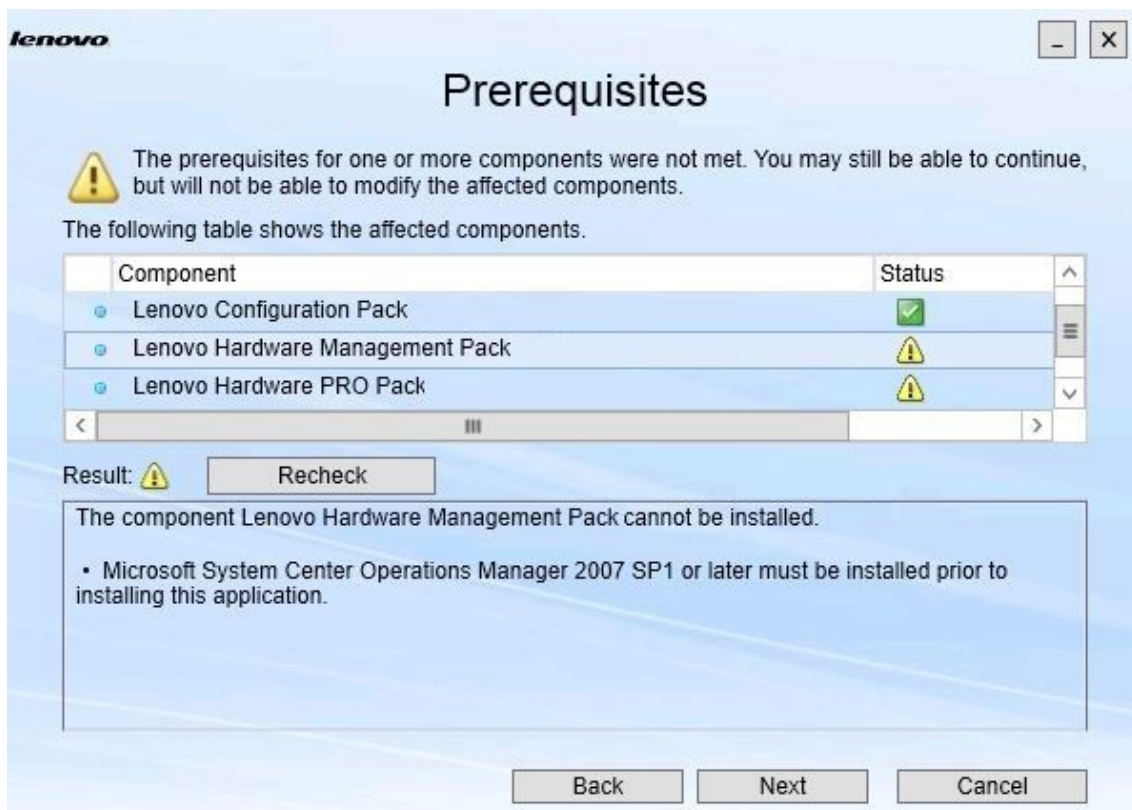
lenovo

_ ×

Prerequisites

The prerequisites for one or more components were not met. You may still be able to continue, but will not be able to modify the affected components.

The following table shows the affected components.

| Component | Status |
|---|---|
| Lenovo Configuration Pack | |
| Lenovo Hardware Management Pack | |
| Lenovo Hardware PRO Pack | |

Result:

Recheck

The component Lenovo Hardware Management Pack cannot be installed.

• Microsoft System Center Operations Manager 2007 SP1 or later must be installed prior to installing this application.

Back

Next

Cancel